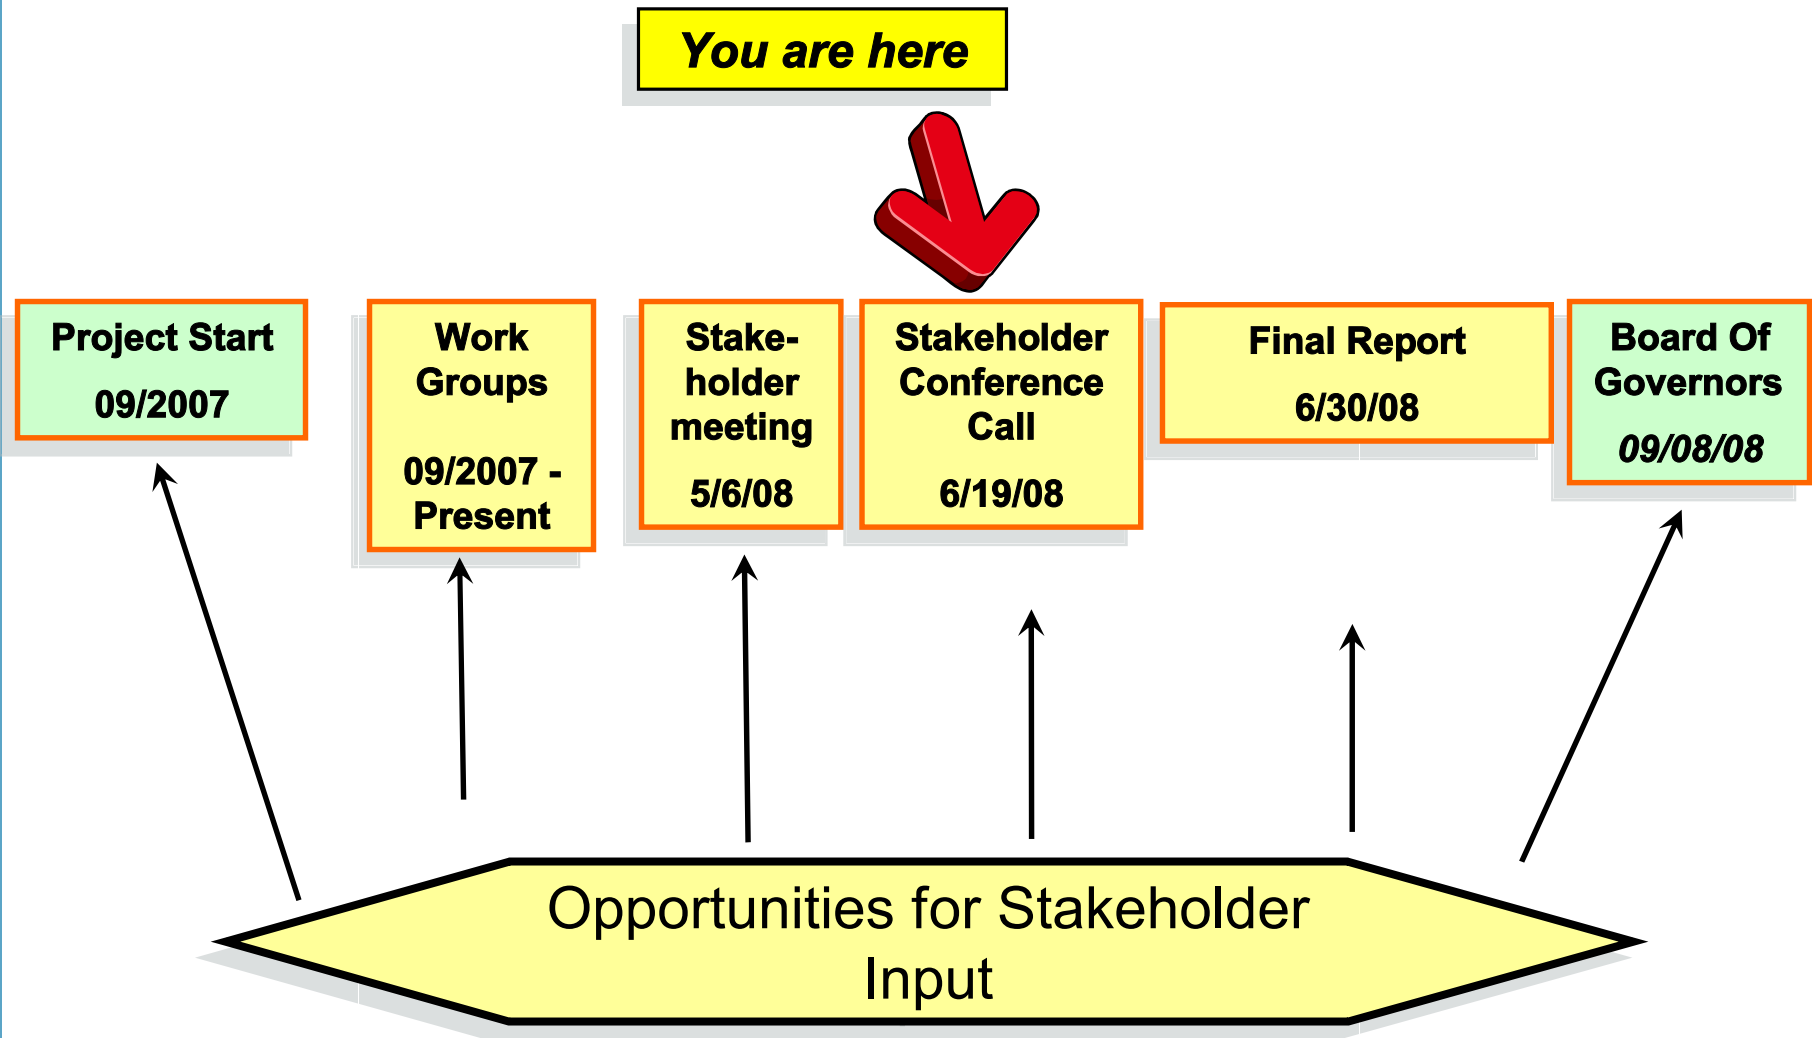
You are here

Project Start
09/2007

Work Groups
09/2007 - Present

Stake-holder meeting
5/6/08

Stakeholder Conference Call
6/19/08

Final Report
6/30/08

Board Of Governors
09/08/08

Opportunities for Stakeholder Input